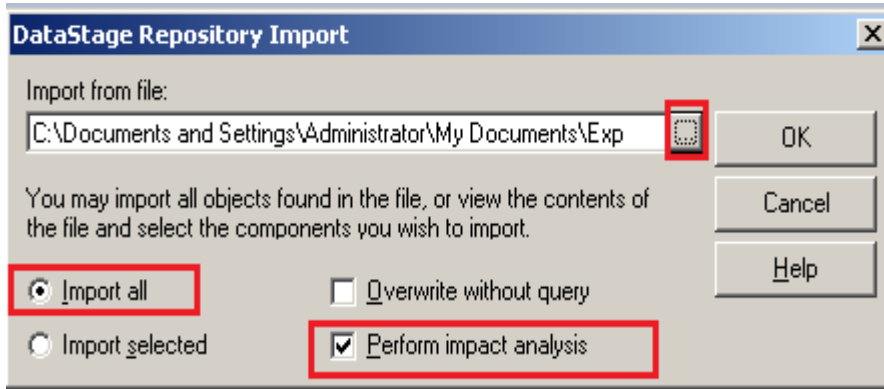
DataStage Repository Import

Import from file:

C:\Documents and Settings\Administrator\My Documents\Exp

...

OK

Cancel

Help

You may import all objects found in the file, or view the contents of the file and select the components you wish to import.

Import all

Import selected

Overwrite without query

Perform impact analysis